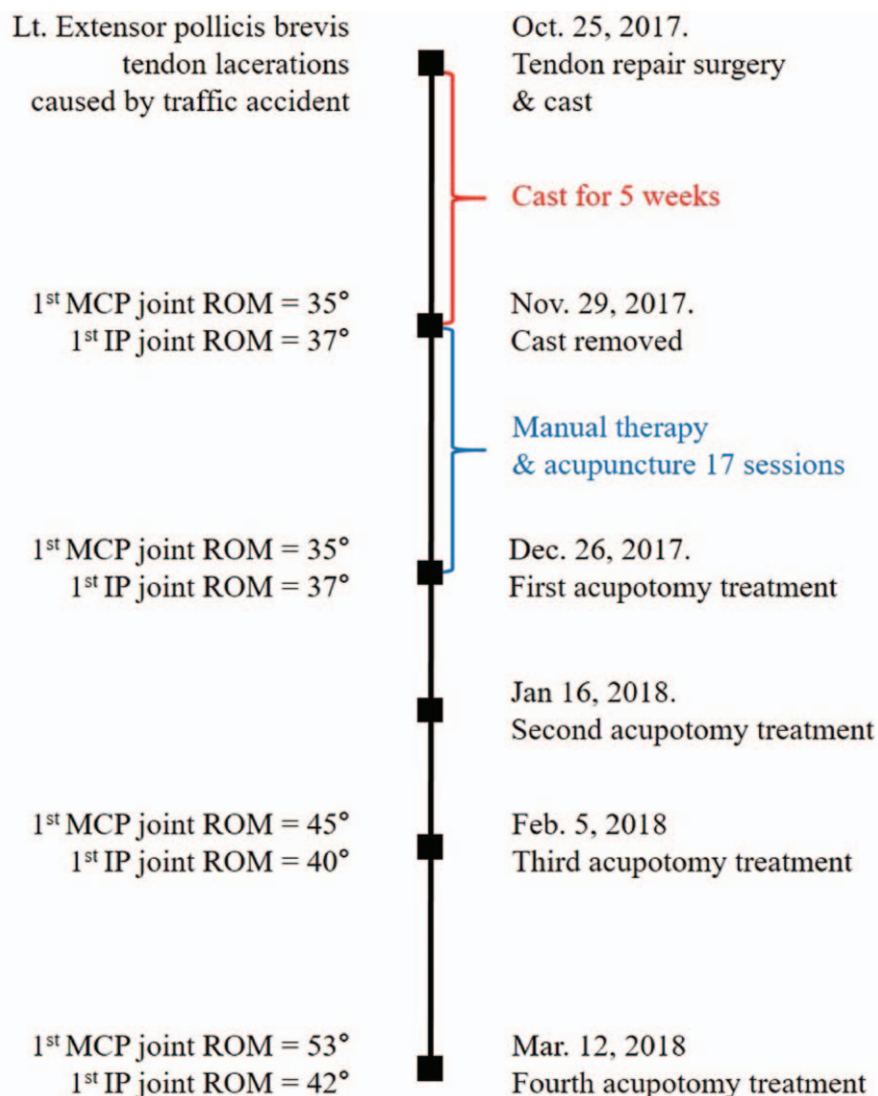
Lt. Extensor pollicis brevis tendon lacerations caused by traffic accident

Oct. 25, 2017.
Tendon repair surgery & cast

Cast for 5 weeks

$1^{st}$ MCP joint ROM = 35°
$1^{st}$ IP joint ROM = 37°

Nov. 29, 2017.
Cast removed

Manual therapy & acupuncture 17 sessions

$1^{st}$ MCP joint ROM = 35°
$1^{st}$ IP joint ROM = 37°

Dec. 26, 2017.
First acupotomy treatment

Jan 16, 2018.
Second acupotomy treatment

$1^{st}$ MCP joint ROM = 45°
$1^{st}$ IP joint ROM = 40°

Feb. 5, 2018
Third acupotomy treatment

$1^{st}$ MCP joint ROM = 53°
$1^{st}$ IP joint ROM = 42°

Mar. 12, 2018
Fourth acupotomy treatment